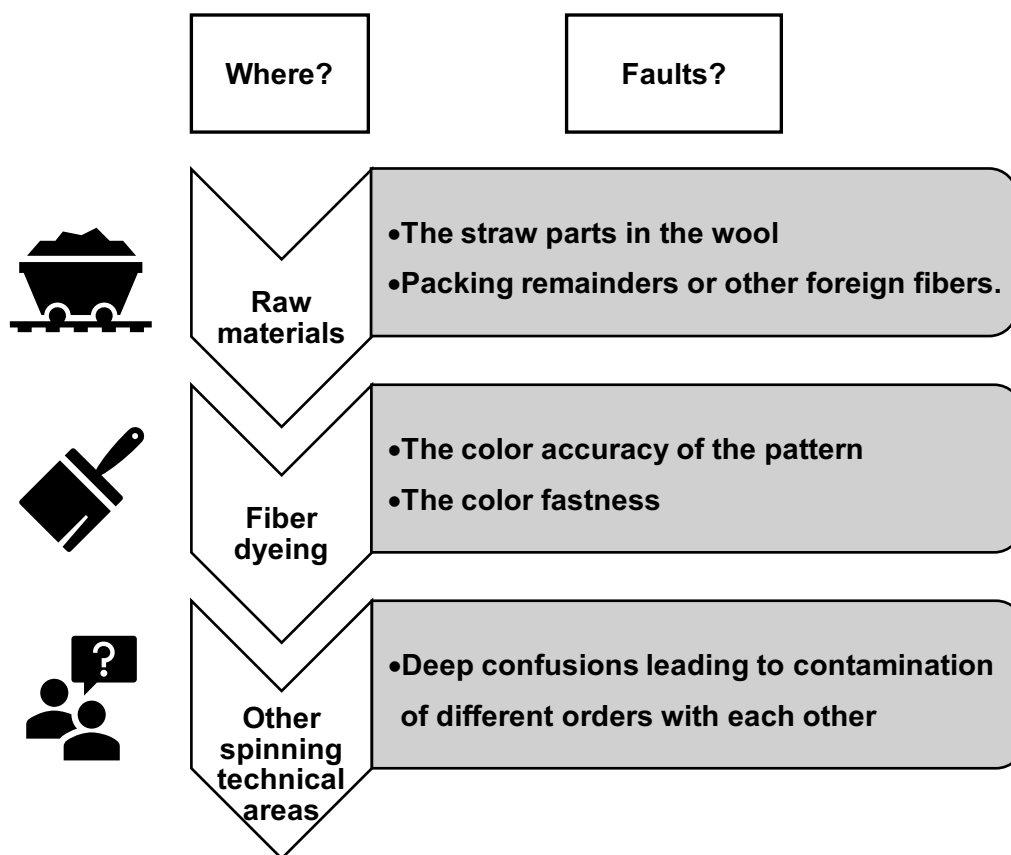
Where?

Faults?

Raw materials

•The straw parts in the wool
•Packing remainders or other foreign fibers.

Fiber dyeing

•The color accuracy of the pattern
•The color fastness

?

Other spinning technical areas

•Deep confusions leading to contamination of different orders with each other